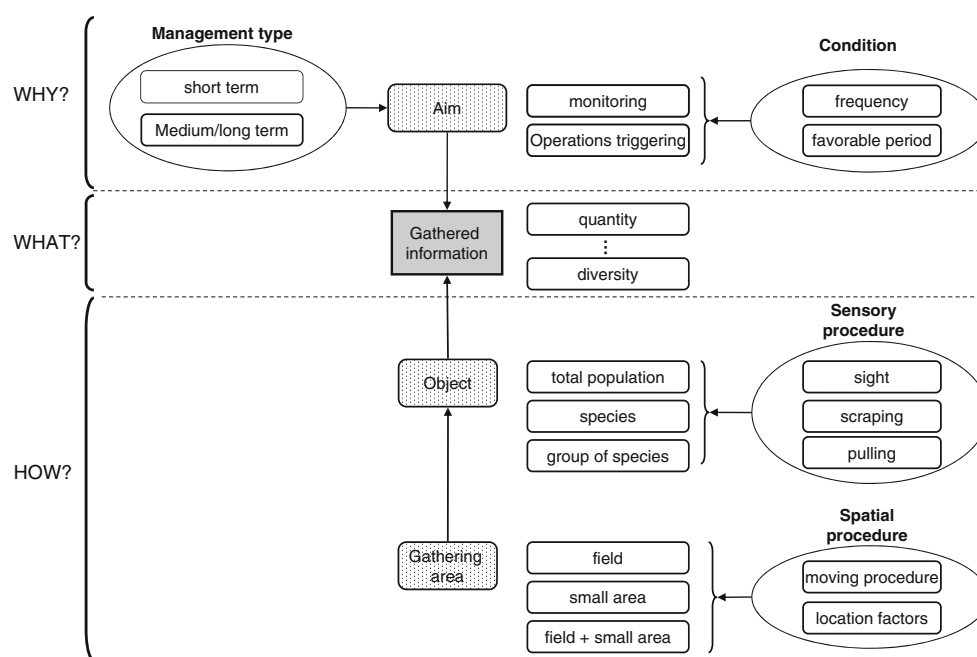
WHY?

Management type

short term

Medium/long term

Aim

monitoring

Operations triggering

Condition

frequency

favorable period

WHAT?

Gathered information

quantity

⋮

diversity

HOW?

Sensory procedure

Object

total population

species

group of species

sight

scraping

pulling

Spatial procedure

Gathering area

field

small area

field + small area

moving procedure

location factors